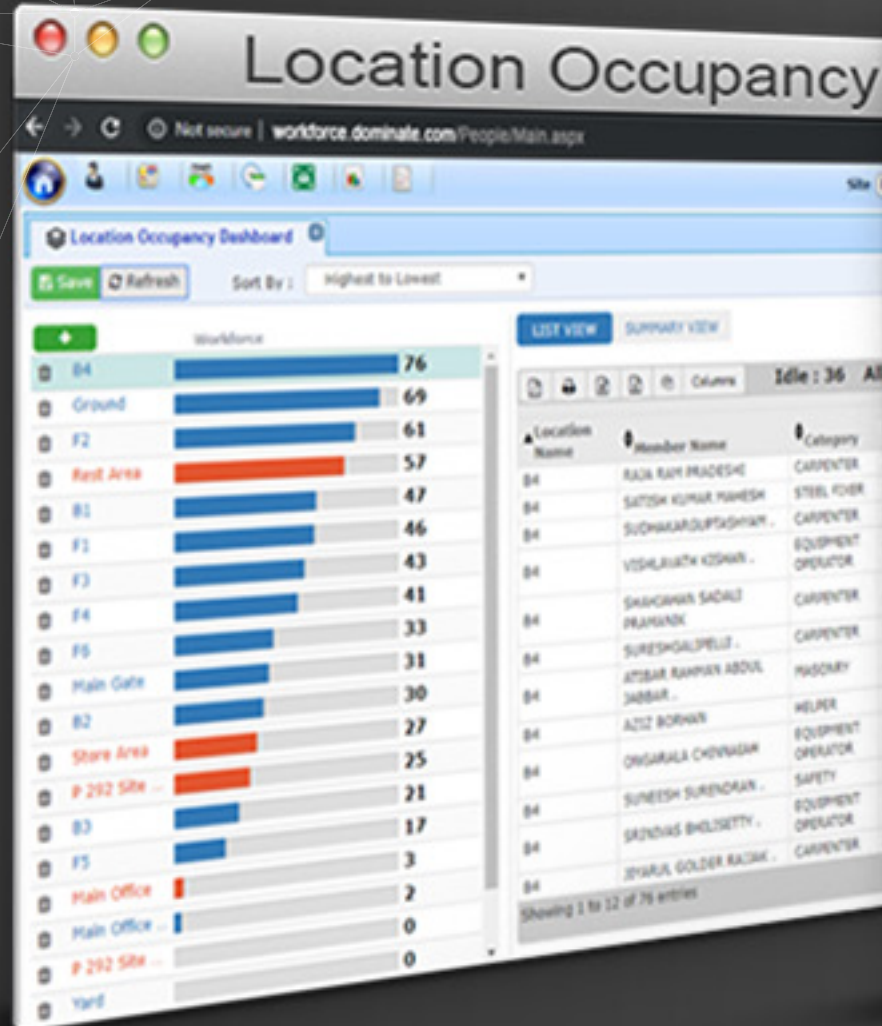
Location Occupancy

Not secure | workforce.dominate.com/People/Main.aspx

Site

Location Occupancy Dashboard

Save Refresh Sort By : Highest to Lowest

Workforce

| | |
|---|---|
| B4 | 76 |
| Ground | 69 |
| F2 | 61 |
| Rest Area | 57 |
| B1 | 47 |
| F1 | 46 |
| F3 | 43 |
| F4 | 41 |
| F6 | 33 |
| Main Gate | 31 |
| B2 | 30 |
| Store Area | 27 |
| P 292 Site ... | 25 |
| B3 | 21 |
| F5 | 17 |
| Main Office | 3 |
| Main Office ... | 2 |
| P 292 Site ... | 0 |
| Yard | 0 |

LIST VIEW SUMMARY VIEW

Columns Idle : 36 Al

| Location Name | Member Name | Category |
|---|---|---|
| B4 | RAJA RAM PRADESHI | CARPENTER |
| B4 | SATISH KUMAR MAHESH | STEEL FIXER |
| B4 | SUDHAKARGUPTASHYAM . | CARPENTER |
| B4 | VISHLAVATH KISHAN . | EQUIPMENT OPERATOR |
| B4 | SHAHGAWAN SADALI PRAMANIK | CARPENTER |
| B4 | SURESHGALIPELLI . | CARPENTER |
| B4 | ATIBAR RAHMAN ABDUL JABBAR . | MASONRY |
| B4 | AZIZ BORHAN | HELPER |
| B4 | ONGARALA CHENNAIAH | EQUIPMENT OPERATOR |
| B4 | SUNEESH SURENDRAN . | SAFETY |
| B4 | SRINIVAS BHELISETTY . | EQUIPMENT OPERATOR |
| B4 | JIYARUL GOLDER RAJJAK . | CARPENTER |

Showing 1 to 12 of 76 entries